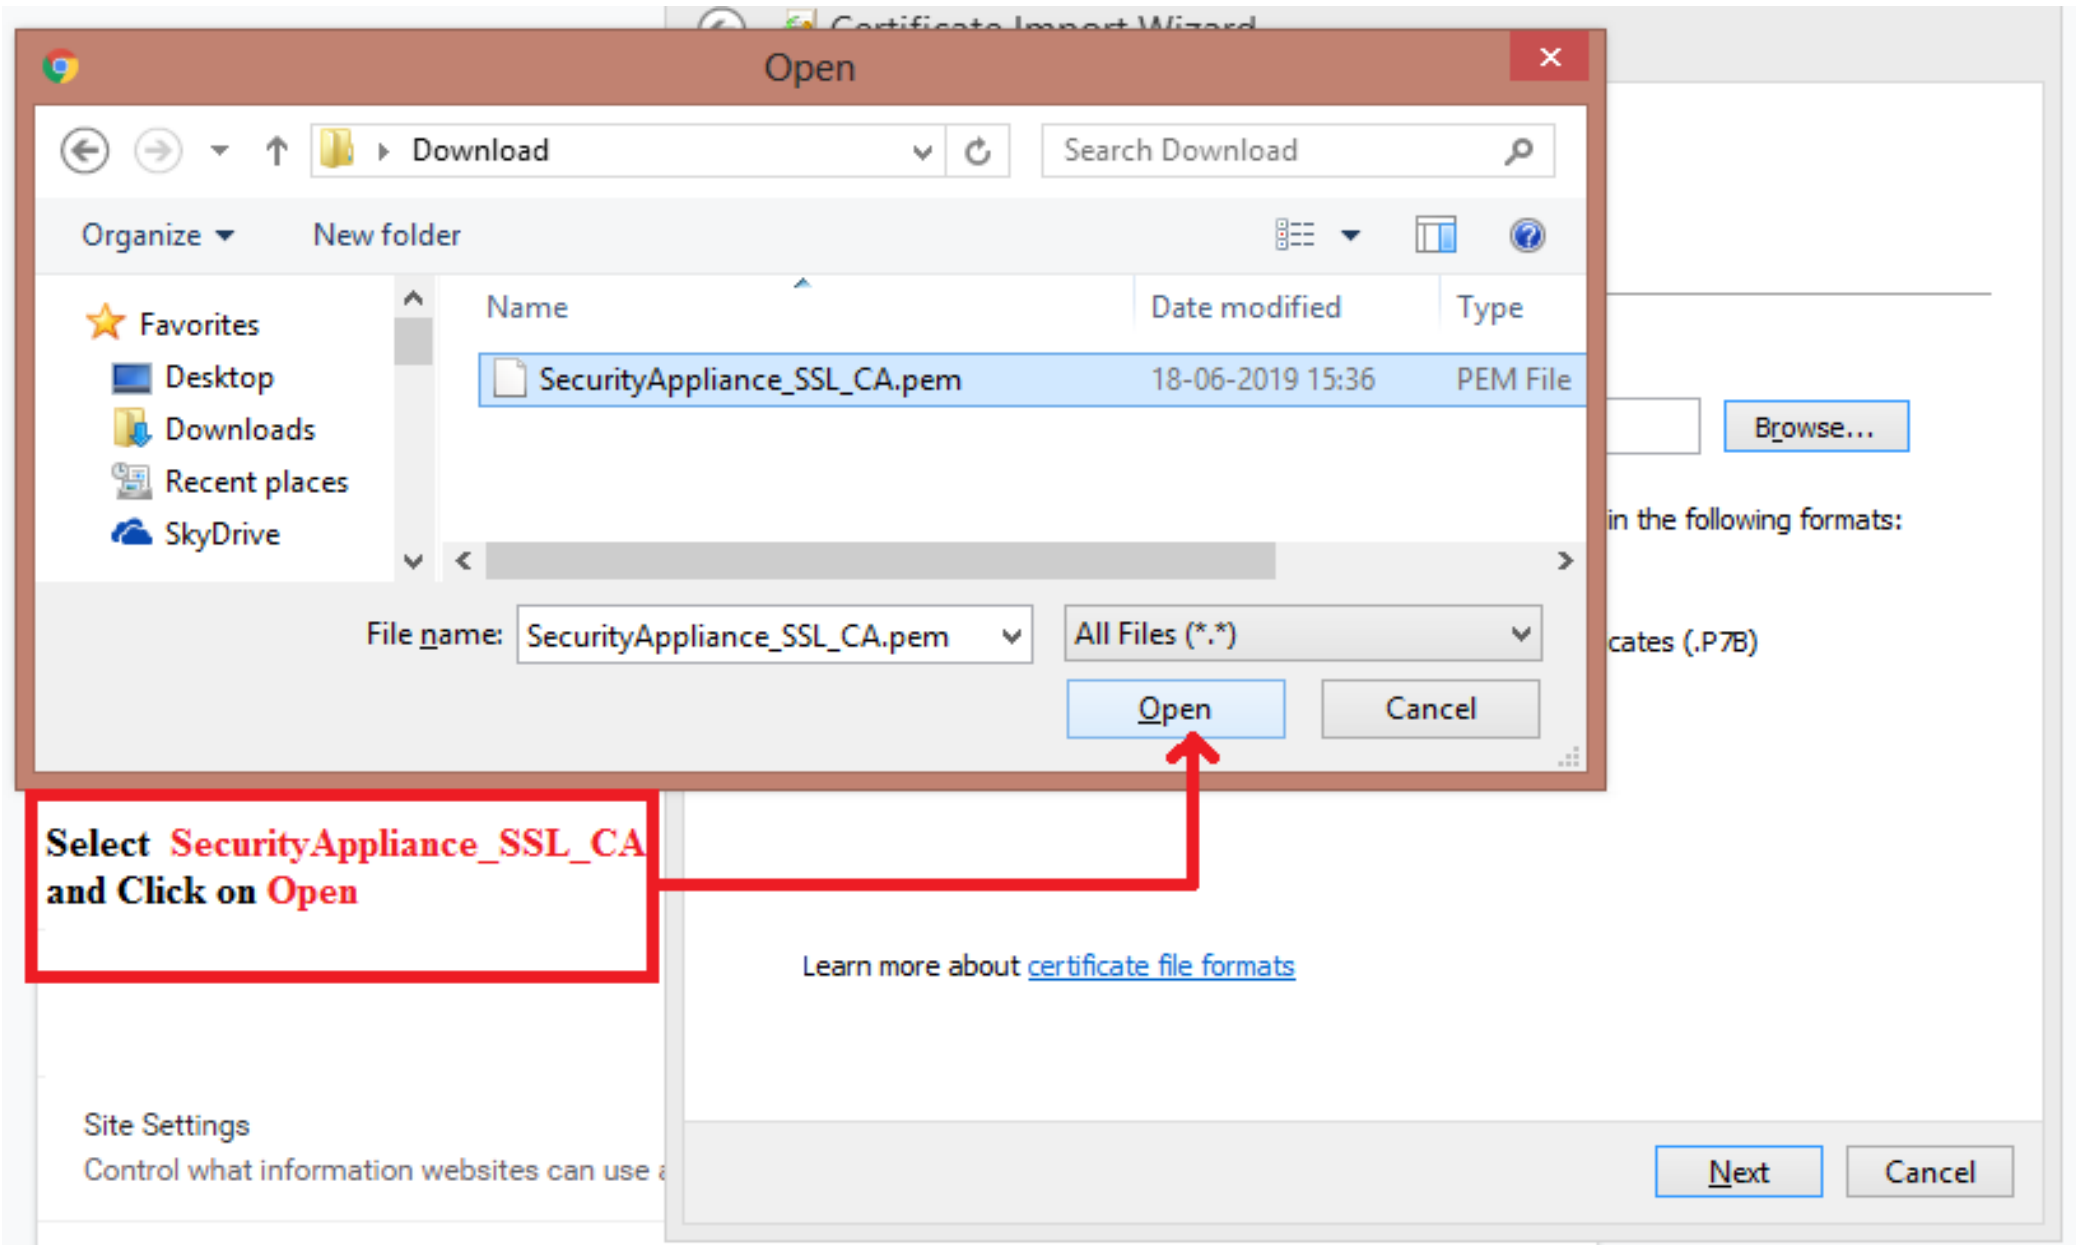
Certificate Import Wizard

Open

Download

Search Download

Organize ▾ New folder

Favorites
Desktop
Downloads
Recent places
SkyDrive

| Name | Date modified | Type |
|---|---|---|
| SecurityAppliance_SSL_CA.pem | 18-06-2019 15:36 | PEM File |

File name: SecurityAppliance_SSL_CA.pem

All Files (*.*)

Open Cancel

Browse...

in the following formats:

cates (.P7B)

Select SecurityAppliance_SSL_CA and Click on Open

Learn more about certificate file formats

Site Settings
Control what information websites can use

Next Cancel